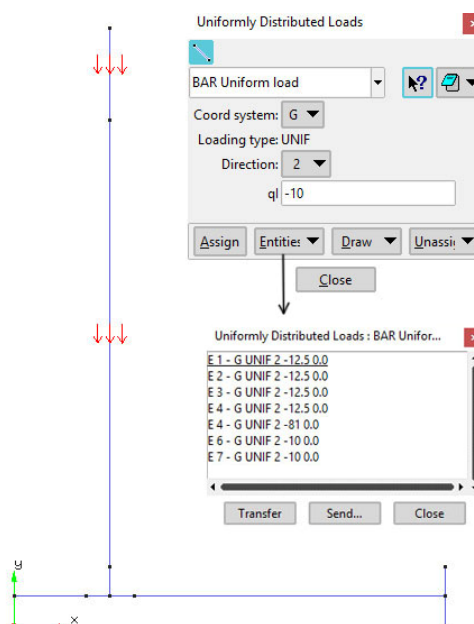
Uniformly Distributed Loads

BAR Uniform load

Coord system: G

Loading type: UNIF

Direction: 2

ql -10

Assign

Entities

Draw

Unassi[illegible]

Close

Uniformly Distributed Loads : BAR Unifor...

E 1 - G UNIF 2 -12.5 0.0
E 2 - G UNIF 2 -12.5 0.0
E 3 - G UNIF 2 -12.5 0.0
E 4 - G UNIF 2 -12.5 0.0
E 4 - G UNIF 2 -81 0.0
E 6 - G UNIF 2 -10 0.0
E 7 - G UNIF 2 -10 0.0

Transfer

Send...

Close

y

x